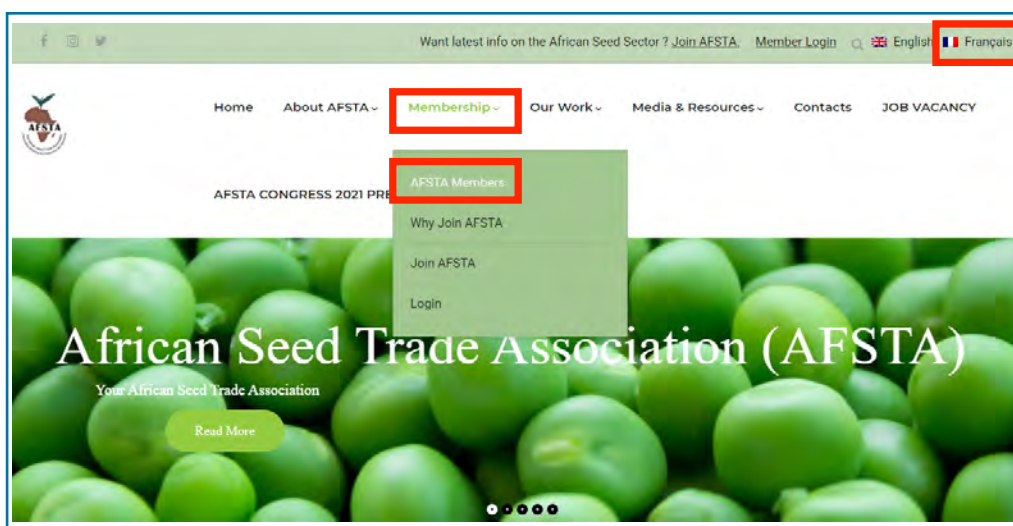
Want latest info on the African Seed Sector ? Join AFSTA. Member Login English Français

AFSTA

Home About AFSTA Membership Our Work Media & Resources Contacts JOB VACANCY

AFSTA CONGRESS 2021 PRE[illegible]

AFSTA Members

Why Join AFSTA

Join AFSTA

Login

African Seed Trade Association (AFSTA)

Your African Seed Trade Association

Read More